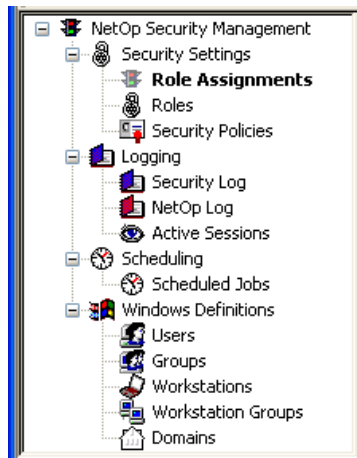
NetOp Security Management
Security Settings
Role Assignments
Roles
Security Policies
Logging
Security Log
NetOp Log
Active Sessions
Scheduling
Scheduled Jobs
Windows Definitions
Users
Groups
Workstations
Workstation Groups
Domains